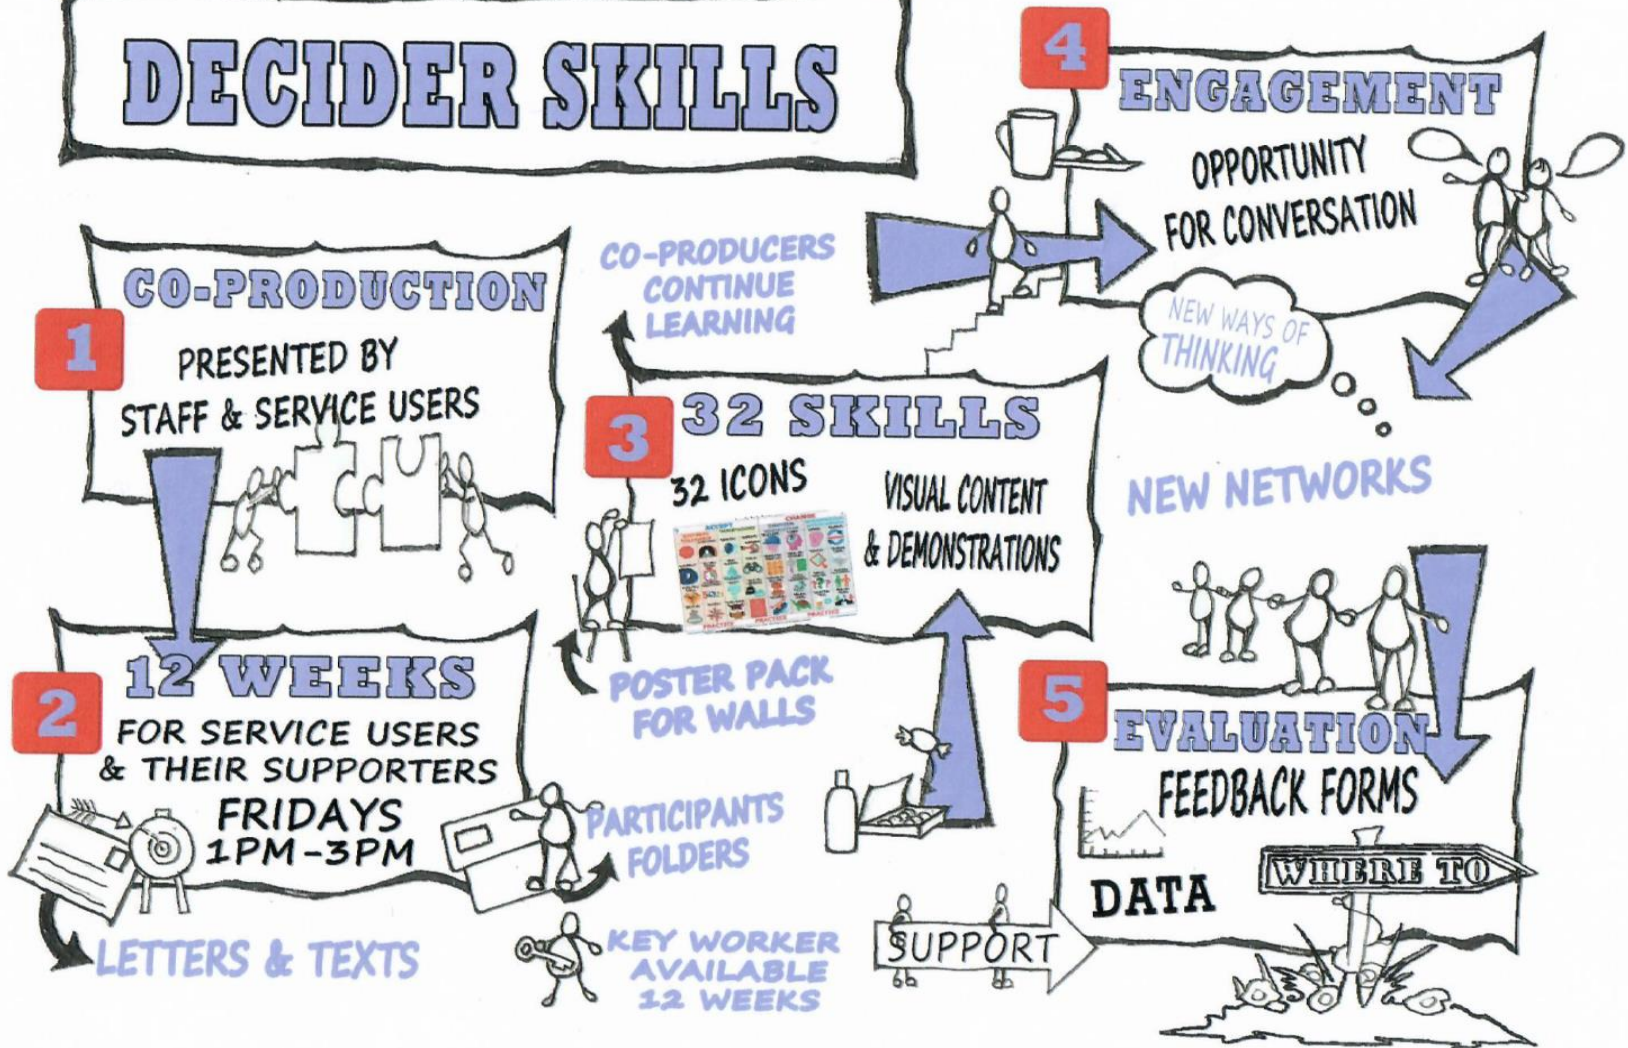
DECIDER SKILLS

4 ENGAGEMENT
OPPORTUNITY FOR CONVERSATION

NEW WAYS OF THINKING

CO-PRODUCERS CONTINUE LEARNING

1 CO-PRODUCTION
PRESENTED BY STAFF & SERVICE USERS

3 32 SKILLS
32 ICONS
VISUAL CONTENT & DEMONSTRATIONS

NEW NETWORKS

POSTER PACK FOR WALLS

2 12 WEEKS
FOR SERVICE USERS & THEIR SUPPORTERS
FRIDAYS 1PM-3PM

PARTICIPANTS FOLDERS

5 EVALUATION
FEEDBACK FORMS

DATA

WHERE TO

LETTERS & TEXTS

KEY WORKER AVAILABLE 12 WEEKS

SUPPORT